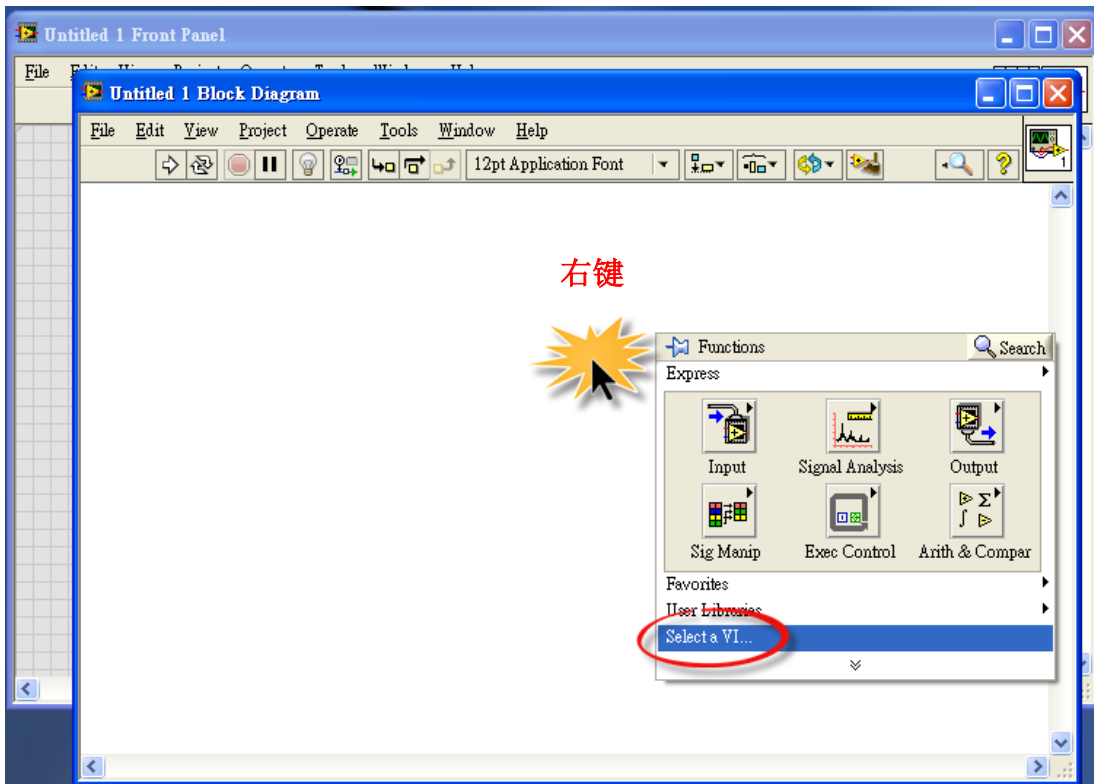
Untitled 1 Front Panel

File

Untitled 1 Block Diagram

File Edit View Project Operate Tools Window Help

12pt Application Font

右键

Functions

Search

Express

Input

Signal Analysis

Output

Sig Manip

Exec Control

Arith & Compar

Favorites

User Libraries

Select a VI...